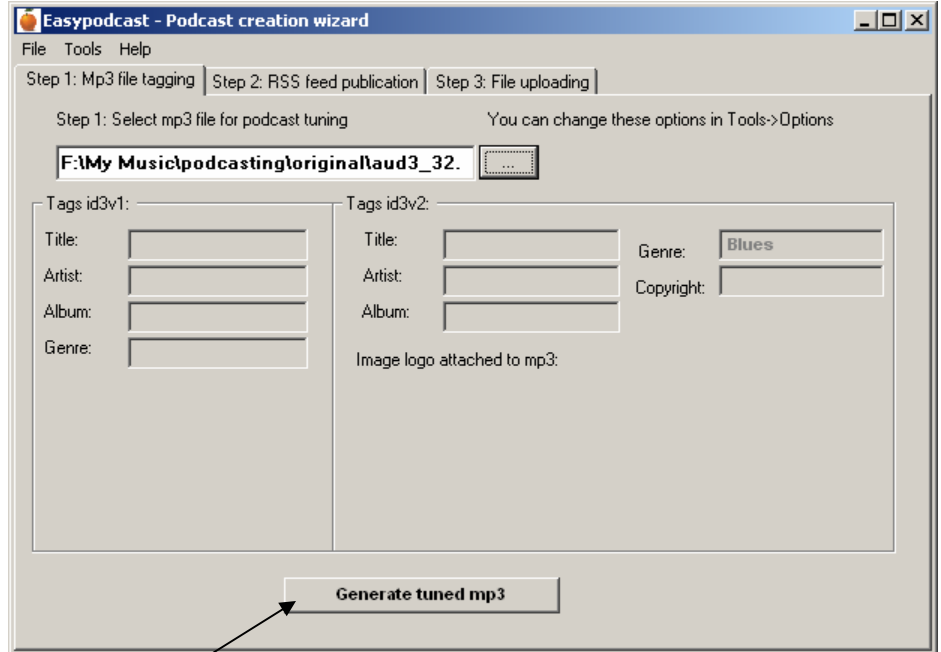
Easypodcast - Podcast creation wizard

File Tools Help

Step 1: Mp3 file tagging | Step 2: RSS feed publication | Step 3: File uploading

Step 1: Select mp3 file for podcast tuning

You can change these options in Tools->Options

F:\My Music\podcasting\original\aud3_32.

...

Tags id3v1:

Title:

Artist:

Album:

Genre:

Tags id3v2:

Title:

Artist:

Album:

Genre: Blues

Copyright:

Image logo attached to mp3:

Generate tuned mp3